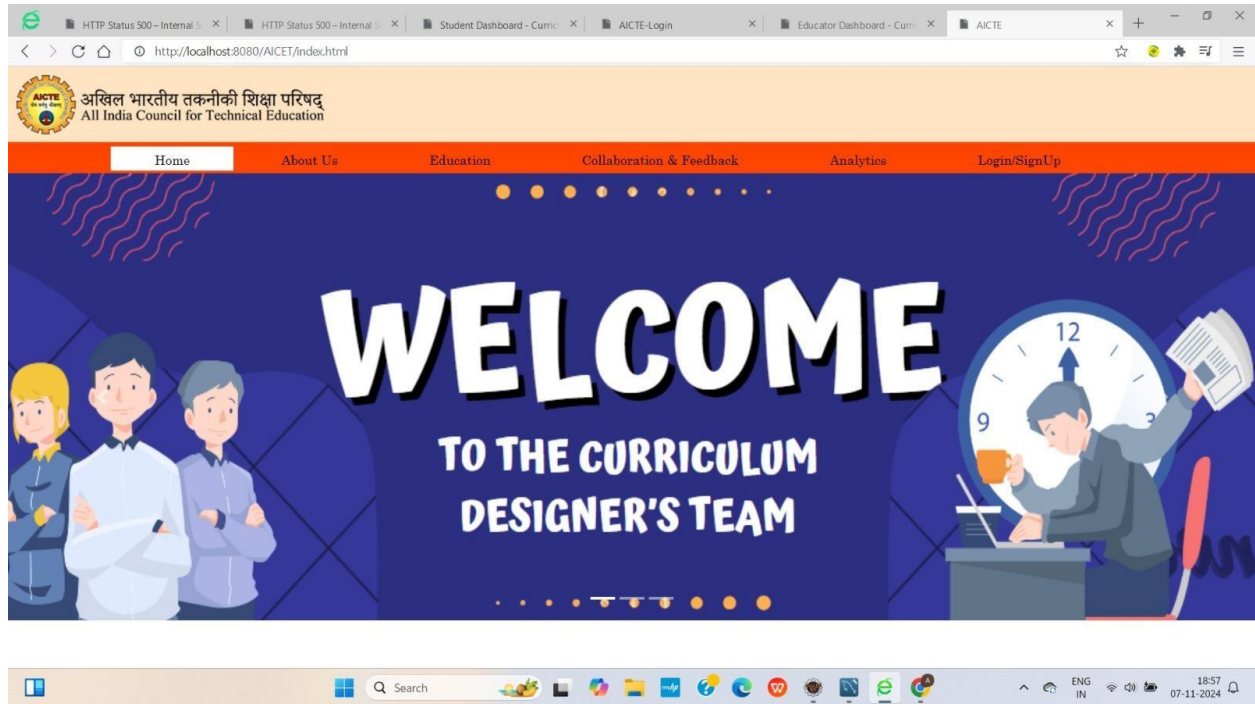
HTTP Status 500 – Internal S ×
HTTP Status 500 – Internal S ×
Student Dashboard - Curric ×
AICTE-Login ×
Educator Dashboard - Curr ×
AICTE ×

http://localhost:8080/AICET/index.html

AICTE
अखिल भारतीय तकनीकी शिक्षा परिषद्
All India Council for Technical Education

Home
About Us
Education
Collaboration & Feedback
Analytics
Login/SignUp

WELCOME
TO THE CURRICULUM DESIGNER'S TEAM

12
9
3

Search

ENG
IN
18:57
07-11-2024